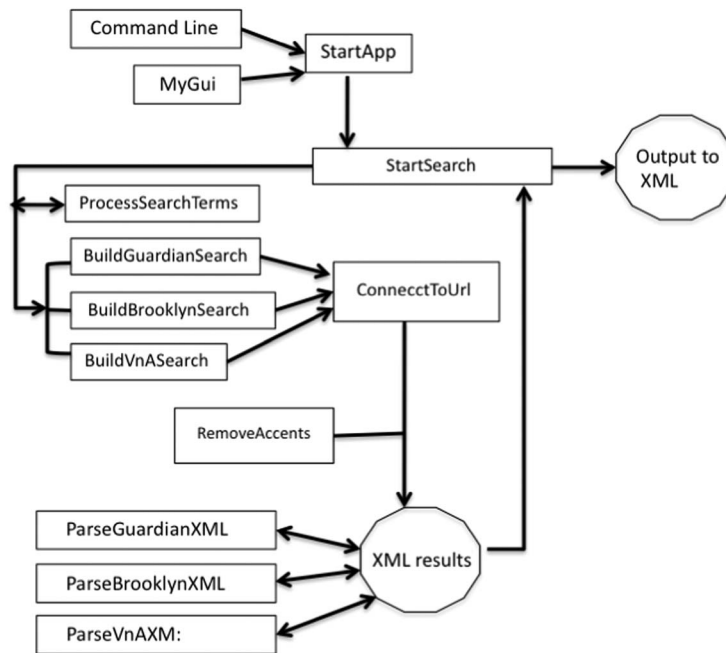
Command Line

StartApp

MyGui

StartSearch

Output to XML

ProcessSearchTerms

BuildGuardianSearch

ConnecctToUrl

BuildBrooklynSearch

BuildVnASearch

RemoveAccents

ParseGuardianXML

XML results

ParseBrooklynXML

ParseVnAXM: